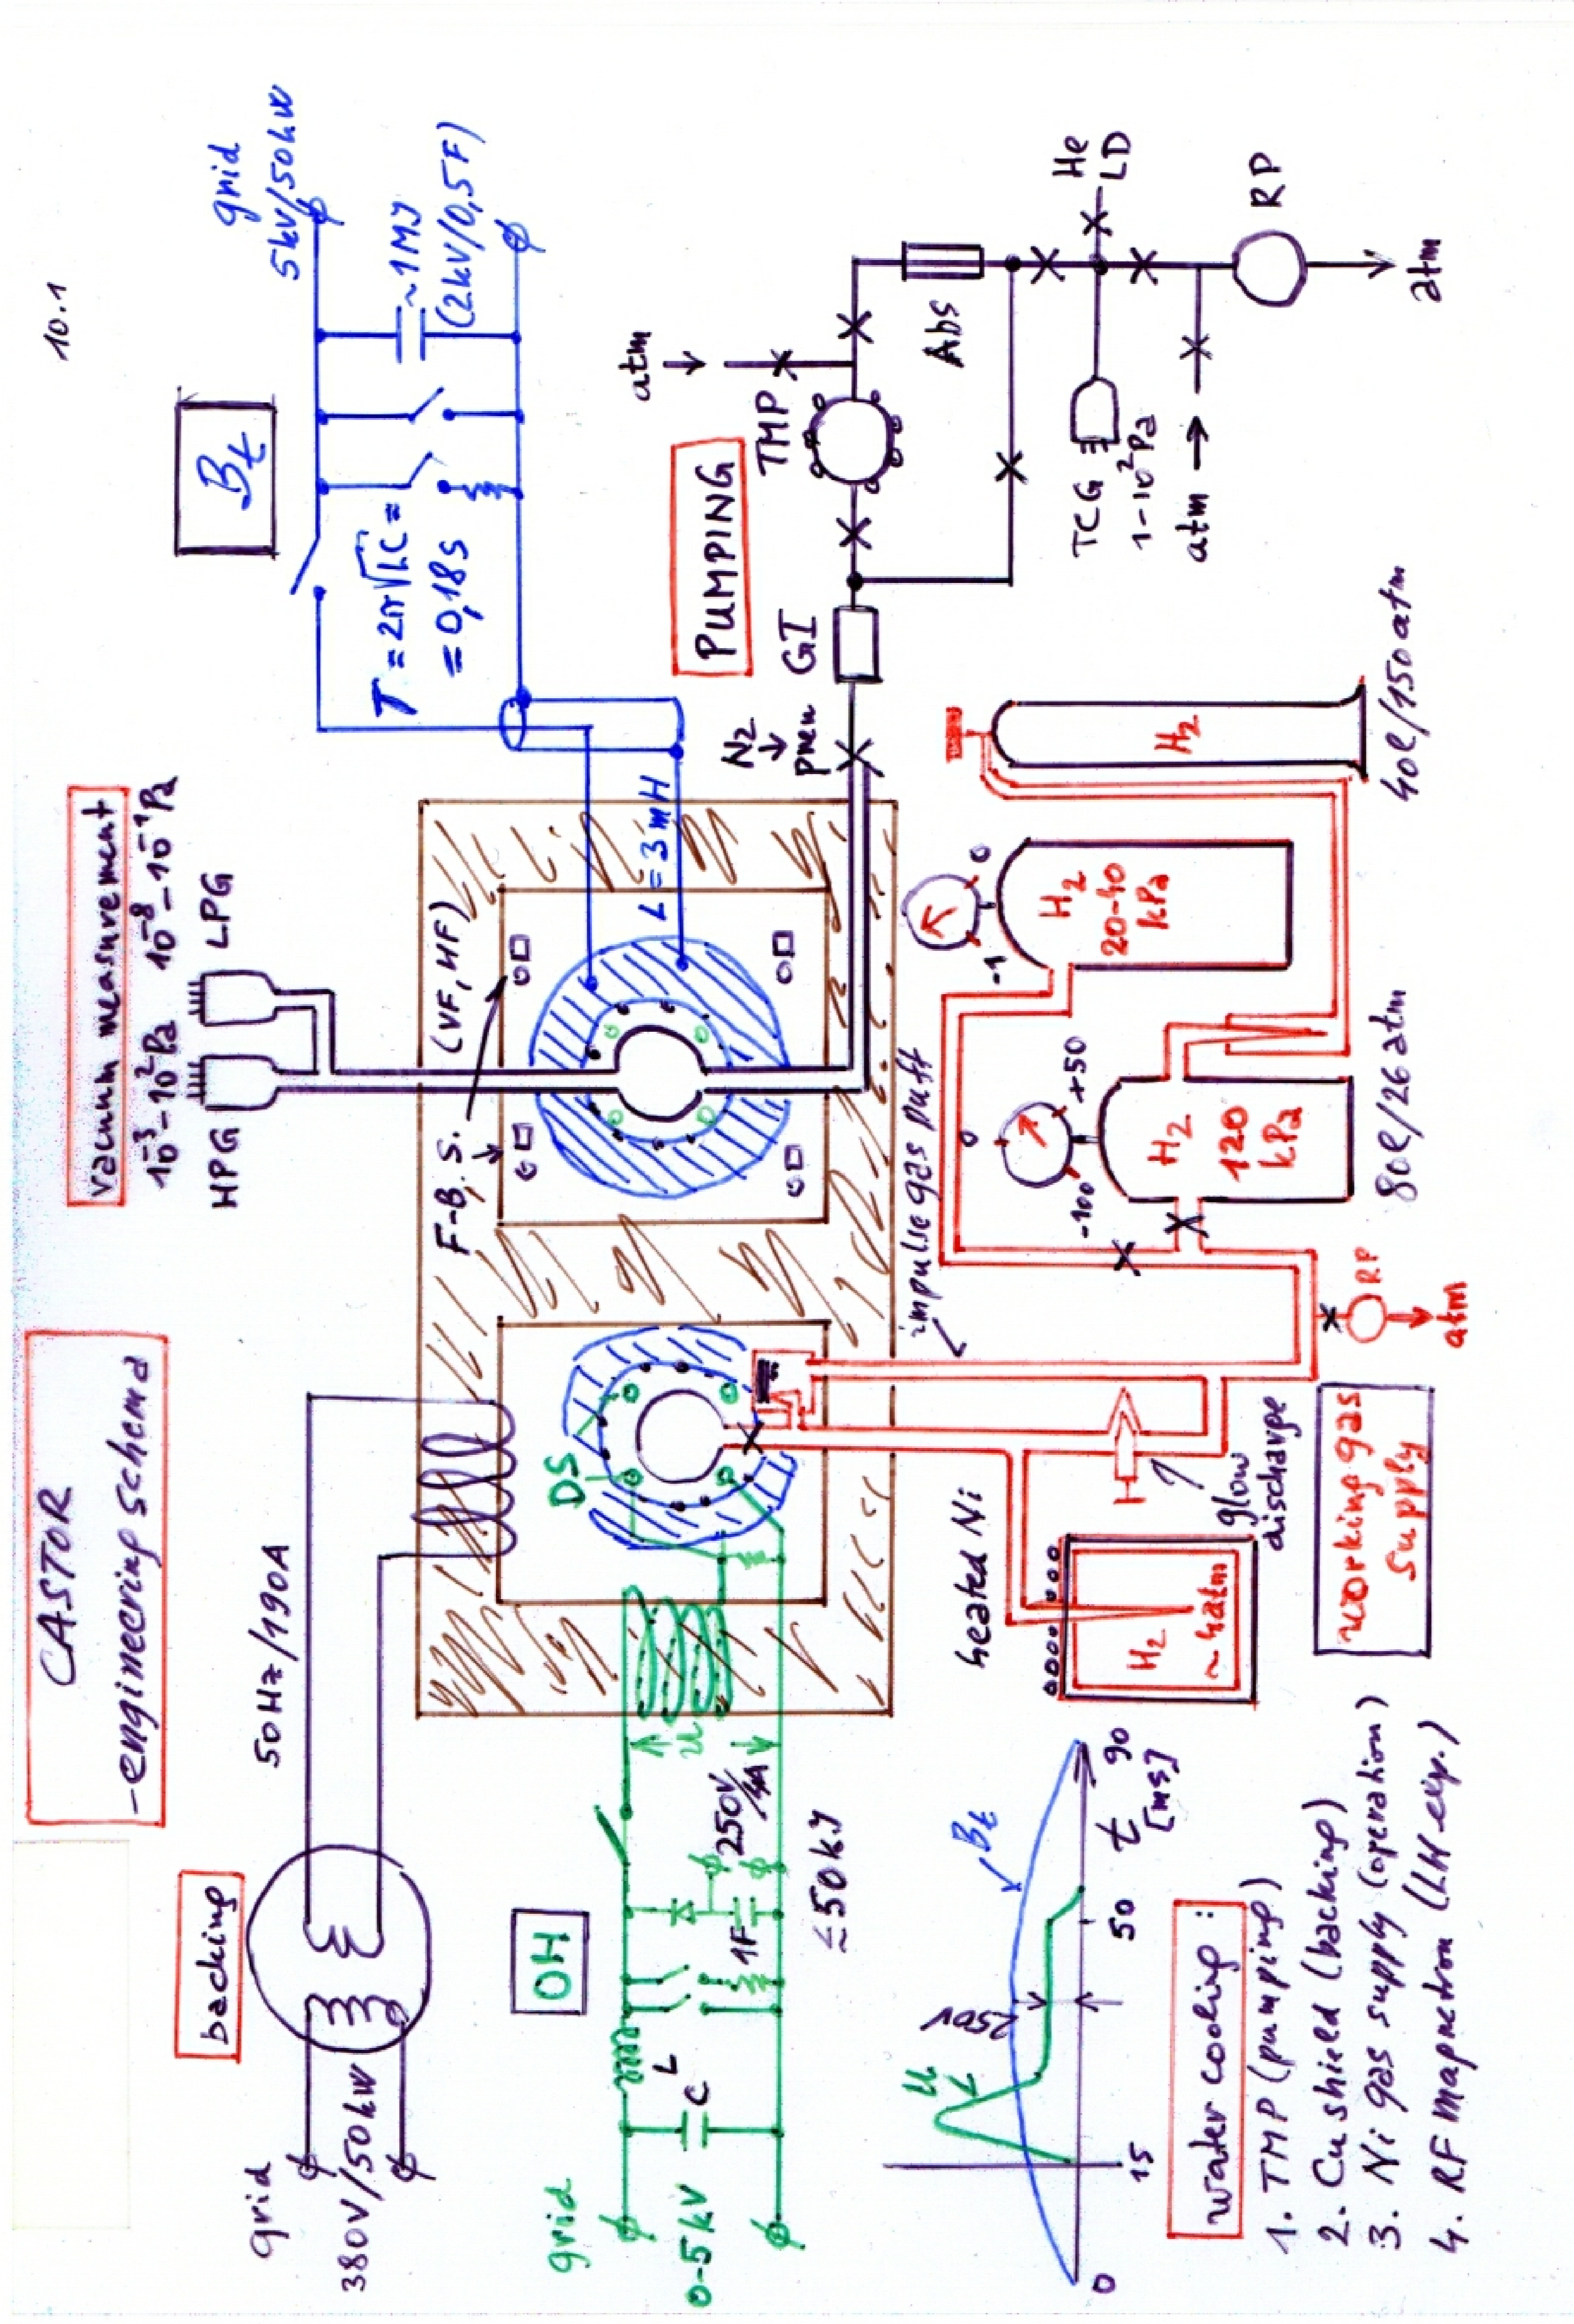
10.1

CASTOR
-engineering schema

backing

grid
380V/50kW
50Hz/190A

OH

grid
0-5kV
C
L
1F
250V/kA
≤50kJ
u

u
250V
$B_t$
15
50
90
0
t [ms]

water cooling :
1. TMP (pumping)
2. Cu shield (backing)
3. Ni gas supply (operation)
4. RF magnetron (LH exp.)

vacuum measurement
$10^{-3}-10^{2}$ Pa
$10^{-8}-10^{-1}$ Pa
HPG
LPG

F-B. S.
(VF, HF)
DS
L = 3 mH
impulse gas puff
glow discharge
heated Ni
$H_2$
~1 atm
working gas supply

$B_t$
grid
5kV/50kW
~1MJ
(2kV/0,5F)
$T = 2\pi\sqrt{LC} =$
$= 0,18$ s

PUMPING
TMP
atm
GI
$N_2$
pneu
Abs
He
LD
RP
atm
TCG
$1-10^{2}$ Pa
atm

$H_2$
20-40 kPa
-1
0
$H_2$
120 kPa
-100
0
+50
80l/26 atm
$H_2$
40l/150 atm
RP
atm